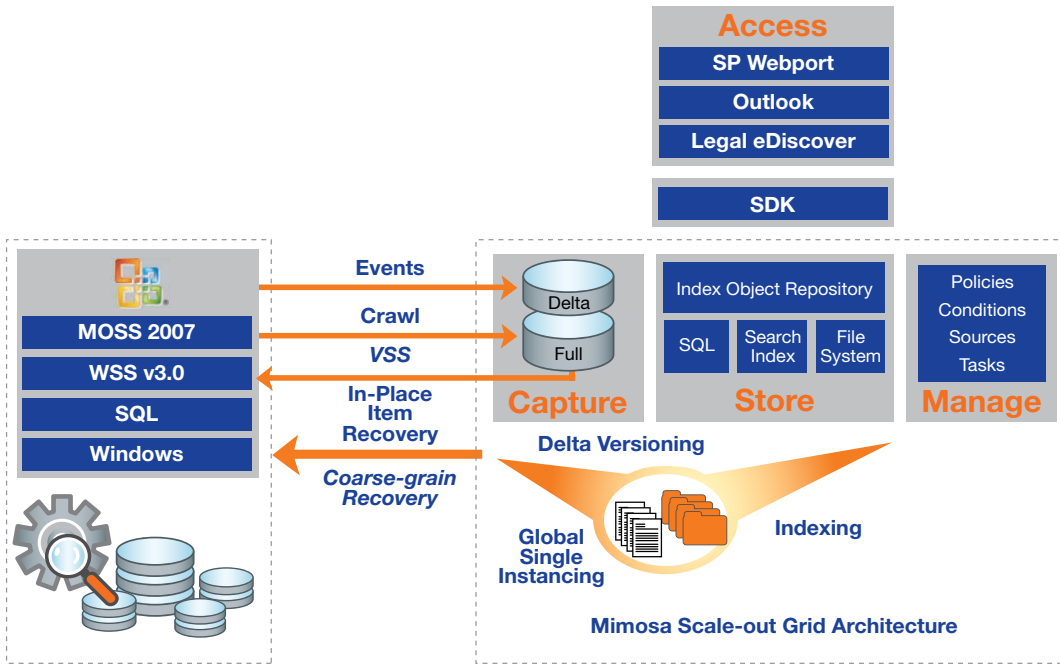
Access
SP Webport
Outlook
Legal eDiscover

SDK

MOSS 2007
WSS v3.0
SQL
Windows

Events
Crawl
VSS
In-Place Item Recovery
Coarse-grain Recovery

Delta
Full
Capture

Index Object Repository
SQL
Search Index
File System
Store

Policies
Conditions
Sources
Tasks
Manage

Delta Versioning
Global Single Instancing
Indexing

Mimosa Scale-out Grid Architecture